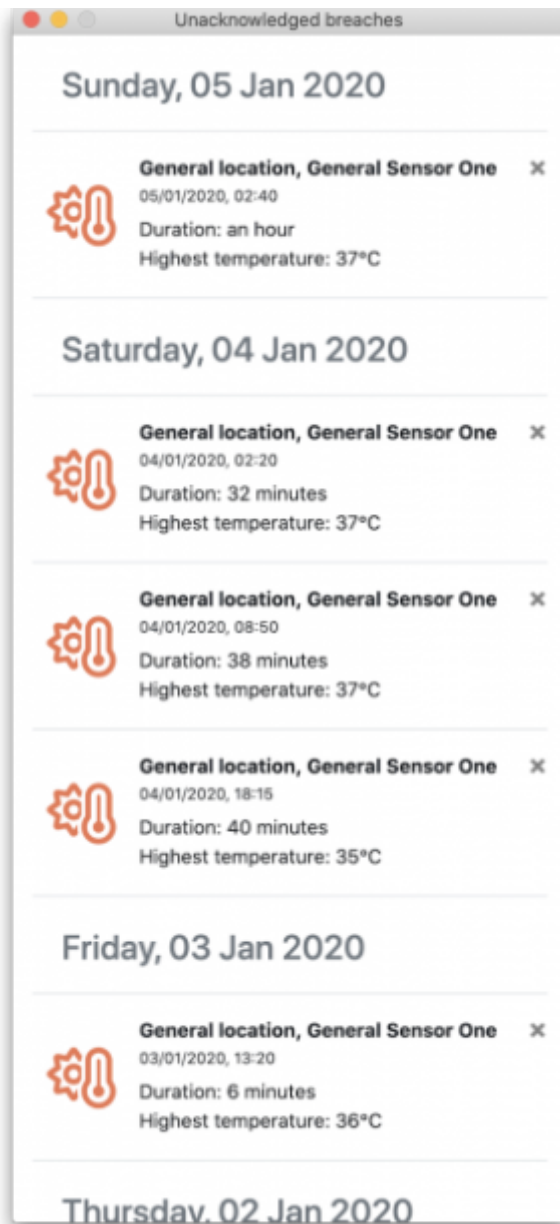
Unacknowledged breaches

Sunday, 05 Jan 2020

General location, General Sensor One
05/01/2020, 02:40
Duration: an hour
Highest temperature: 37°C

×

Saturday, 04 Jan 2020

General location, General Sensor One
04/01/2020, 02:20
Duration: 32 minutes
Highest temperature: 37°C

×

General location, General Sensor One
04/01/2020, 08:50
Duration: 38 minutes
Highest temperature: 37°C

×

General location, General Sensor One
04/01/2020, 18:15
Duration: 40 minutes
Highest temperature: 35°C

×

Friday, 03 Jan 2020

General location, General Sensor One
03/01/2020, 13:20
Duration: 6 minutes
Highest temperature: 36°C

×

Thursday, 02 Jan 2020